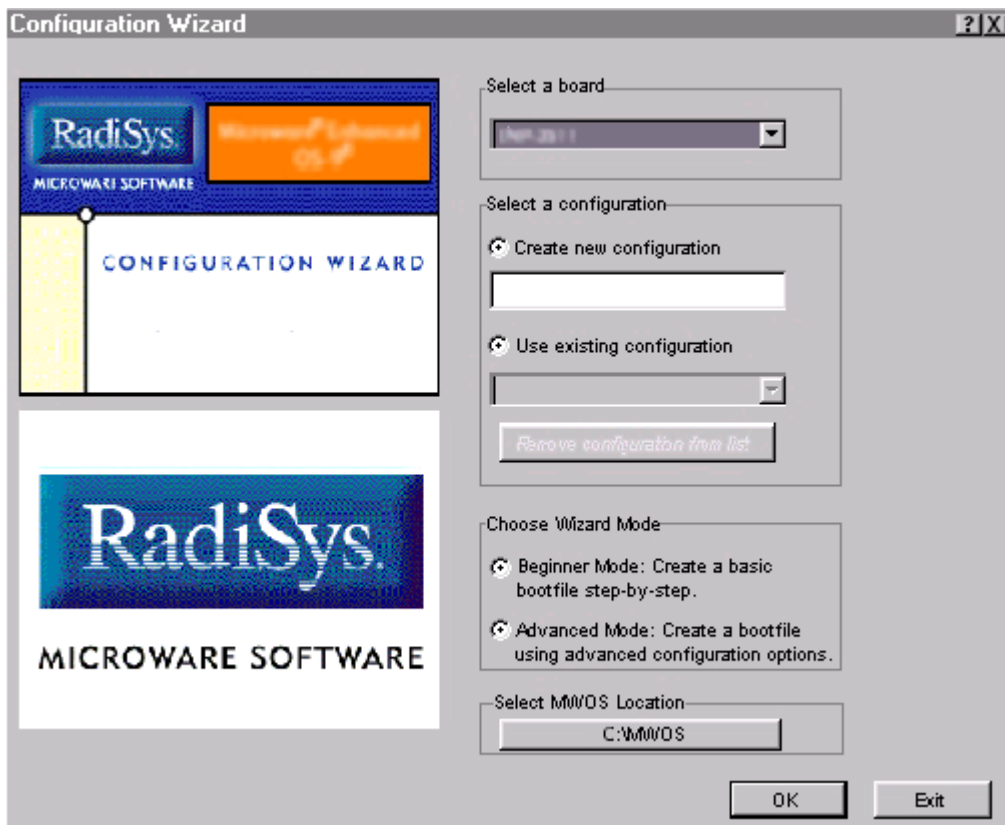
Configuration Wizard

?X

RadiSys

MICROWARE SOFTWARE

Microware® Enhanced OS-9®

CONFIGURATION WIZARD

RadiSys.

MICROWARE SOFTWARE

Select a board

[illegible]

Select a configuration

Create new configuration

Use existing configuration

Remove configuration from list

Choose Wizard Mode

Beginner Mode: Create a basic bootfile step-by-step.

Advanced Mode: Create a bootfile using advanced configuration options.

Select MWOS Location

C:\MWOS

OK

Exit